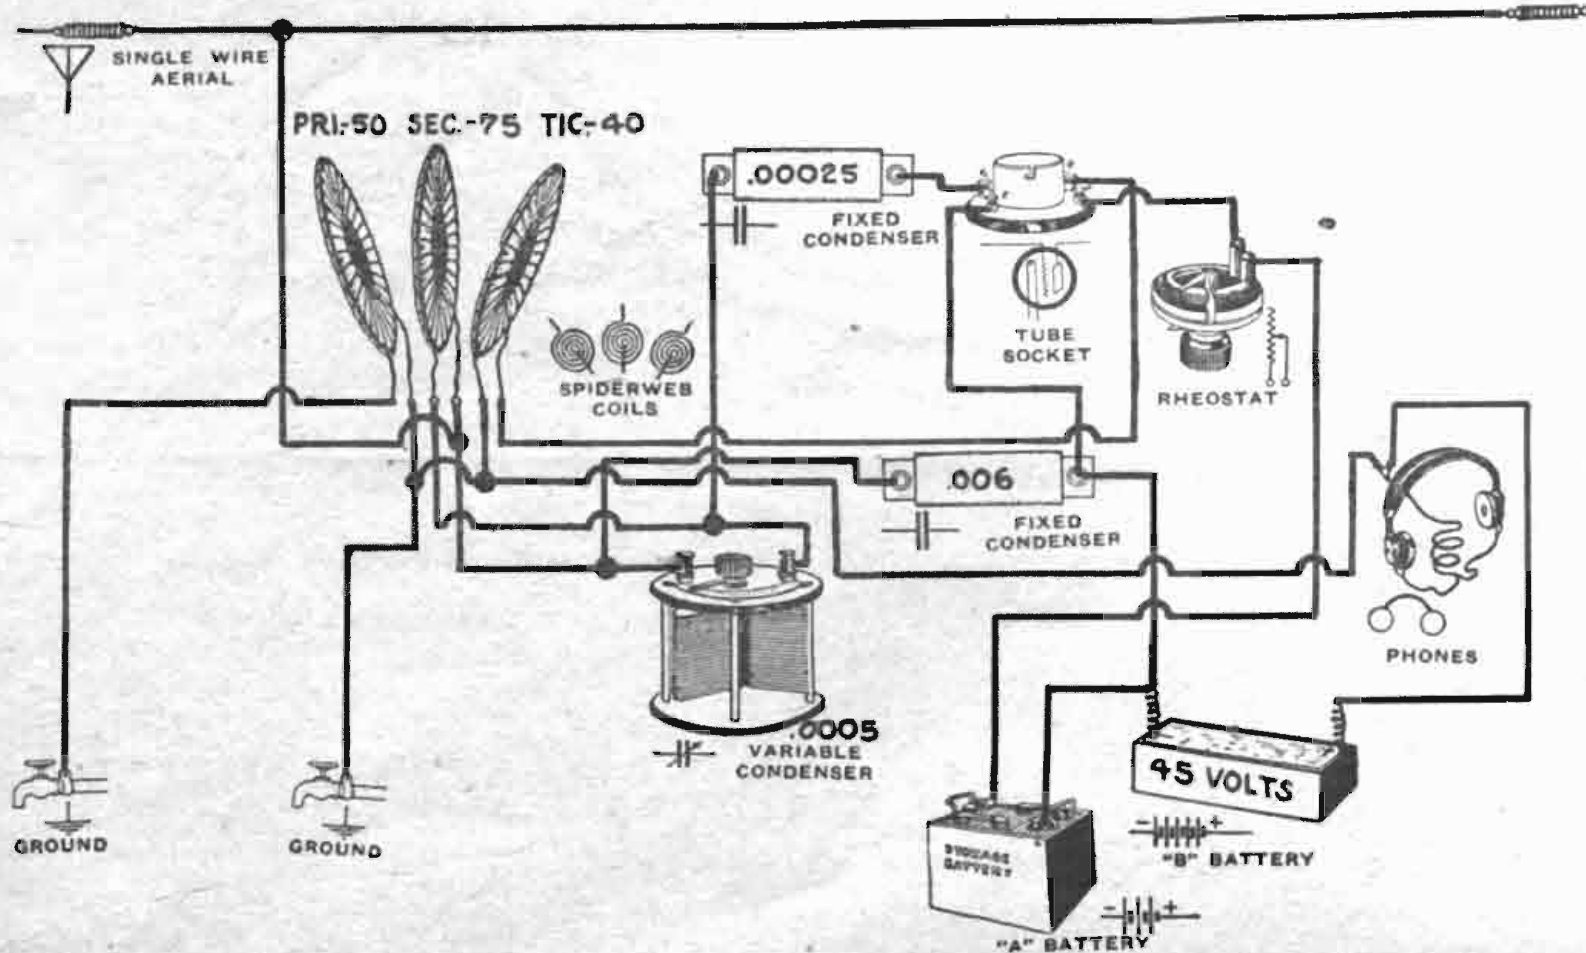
SINGLE WIRE AERIAL

PRI.-50 SEC.-75 TIC.-40

.00025

FIXED CONDENSER

TUBE SOCKET

RHEOSTAT

SPIDERWEB COILS

.006

FIXED CONDENSER

PHONES

.0005 VARIABLE CONDENSER

45 VOLTS

"B" BATTERY

STORAGE BATTERY

"A" BATTERY

GROUND

GROUND